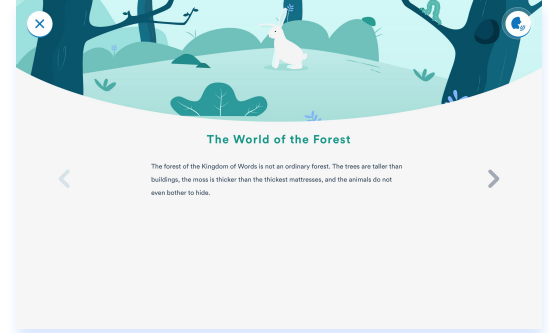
The World of the Forest

The forest of the Kingdom of Words is not an ordinary forest. The trees are taller than buildings, the moss is thicker than the thickest mattresses, and the animals do not even bother to hide.